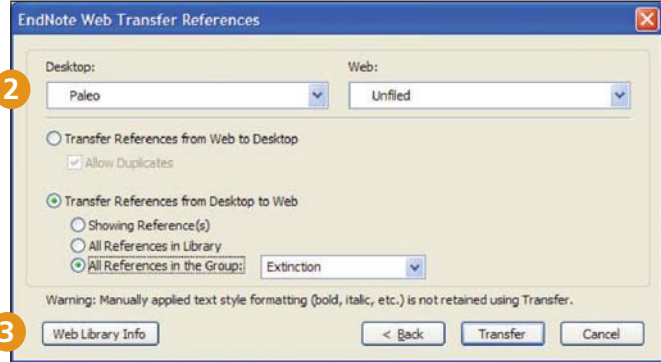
EndNote Web Transfer References

Desktop:

Web:

2

Paleo

Unfiled

Transfer References from Web to Desktop

Allow Duplicates

Transfer References from Desktop to Web

Showing Reference(s)

All References in Library

All References in the Group:

Extinction

Warning: Manually applied text style formatting (bold, italic, etc.) is not retained using Transfer.

3

Web Library Info

< Back

Transfer

Cancel